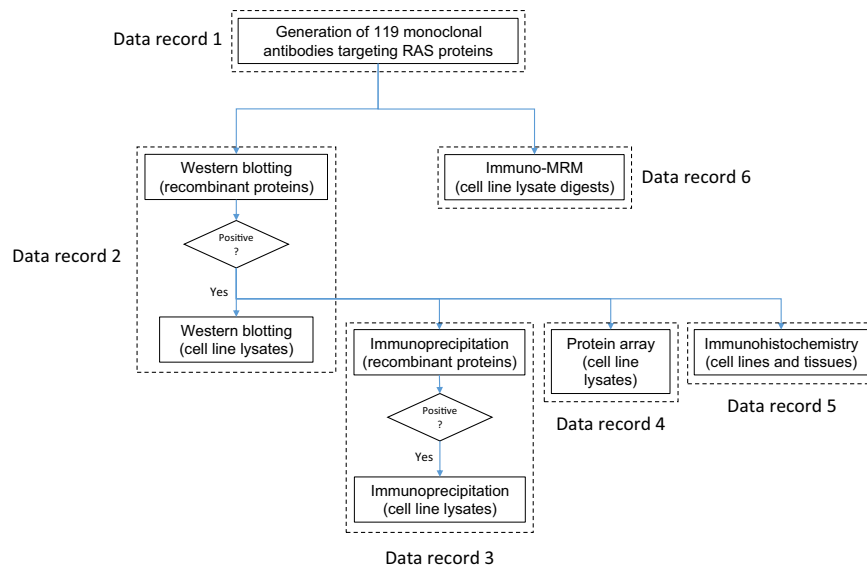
Data record 1

Generation of 119 monoclonal antibodies targeting RAS proteins

Western blotting (recombinant proteins)

Immuno-MRM (cell line lysate digests)

Data record 6

Data record 2

Positive ?

Yes

Western blotting (cell line lysates)

Immunoprecipitation (recombinant proteins)

Positive ?

Yes

Immunoprecipitation (cell line lysates)

Data record 3

Protein array (cell line lysates)

Data record 4

Immunohistochemistry (cell lines and tissues)

Data record 5